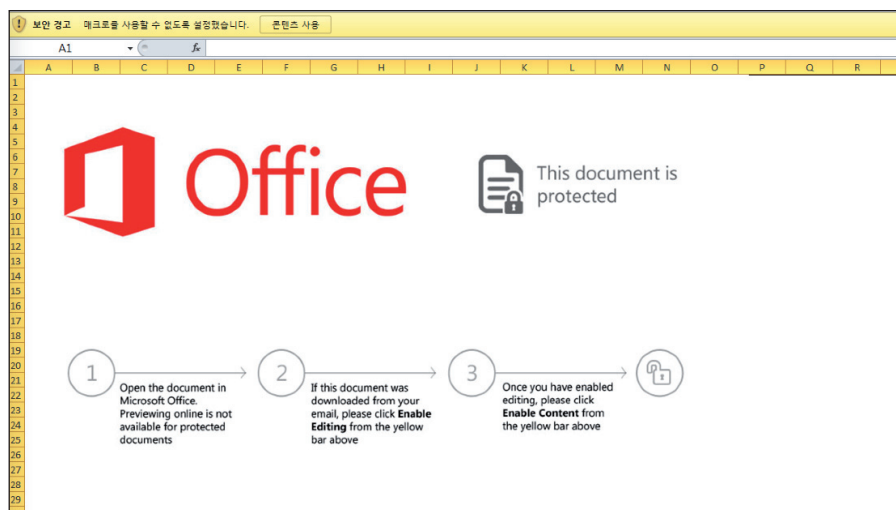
보안 경고 매크로를 사용할 수 없도록 설정했습니다. 콘텐츠 사용

A1

$f_x$

| | A | B | C | D | E | F | G | H | I | J | K | L | M | N | O | P | Q | R |
|---|---|---|---|---|---|---|---|---|---|---|---|---|---|---|---|---|---|---|

1
2
3
4
5
6
7
8
9
10
11
12
13
14
15
16
17
18
19
20
21
22
23
24
25
26
27
28
29

Office

This document is protected

1

Open the document in Microsoft Office. Previewing online is not available for protected documents

2

If this document was downloaded from your email, please click **Enable Editing** from the yellow bar above

3

Once you have enabled editing, please click **Enable Content** from the yellow bar above